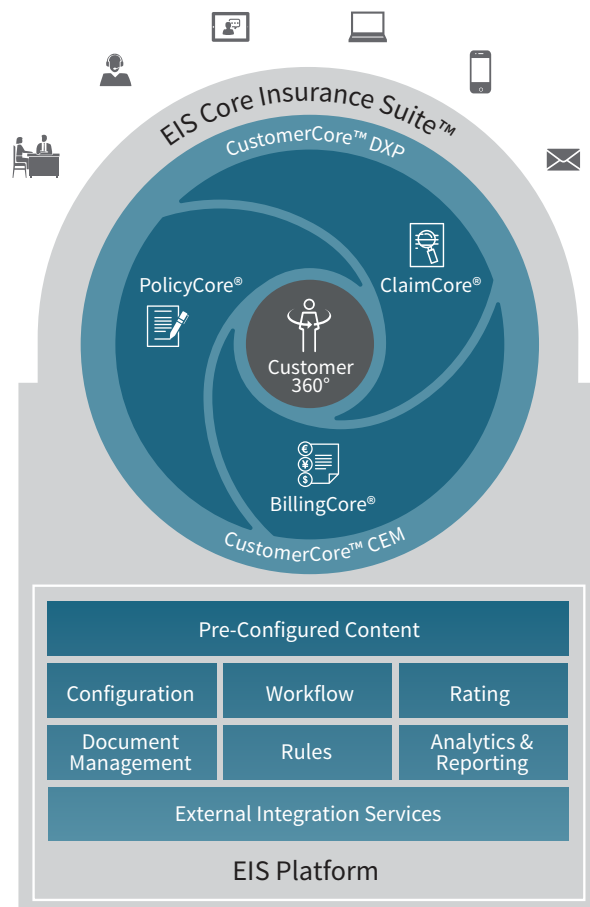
EIS Core Insurance Suite™

CustomerCore™ DXP

PolicyCore®

ClaimCore®

Customer 360°

€ ¥ $

BillingCore®

CustomerCore™ CEM

Pre-Configured Content

| Configuration | Workflow | Rating |
|---|---|---|
| Document Management | Rules | Analytics & Reporting |

External Integration Services

EIS Platform